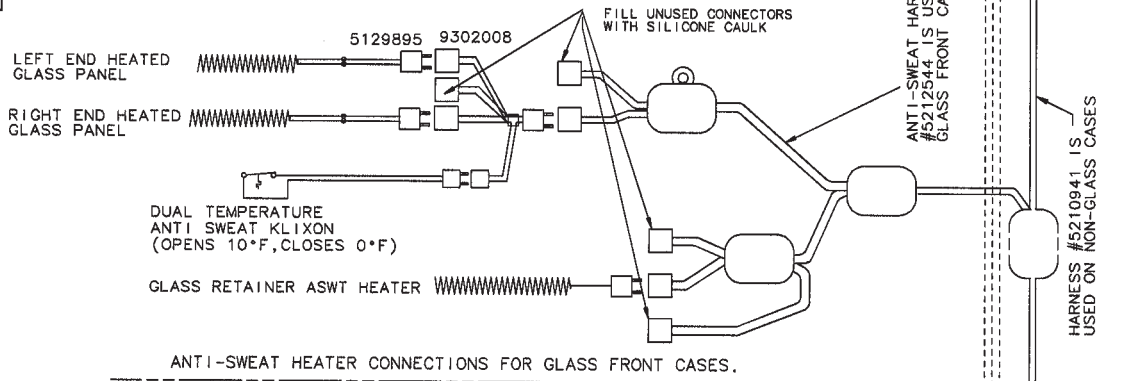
FILL UNUSED CONNECTORS WITH SILICONE CAULK

5129895 9302008

LEFT END HEATED GLASS PANEL

RIGHT END HEATED GLASS PANEL

DUAL TEMPERATURE ANTI SWEAT KLIXON (OPENS 10°F, CLOSES 0°F)

GLASS RETAINER ASWT HEATER

ANTI-SWEAT HAR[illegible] #5212544 IS US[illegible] GLASS FRONT CA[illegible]

HARNESS #5210941 IS USED ON NON-GLASS CASES

ANTI-SWEAT HEATER CONNECTIONS FOR GLASS FRONT CASES.